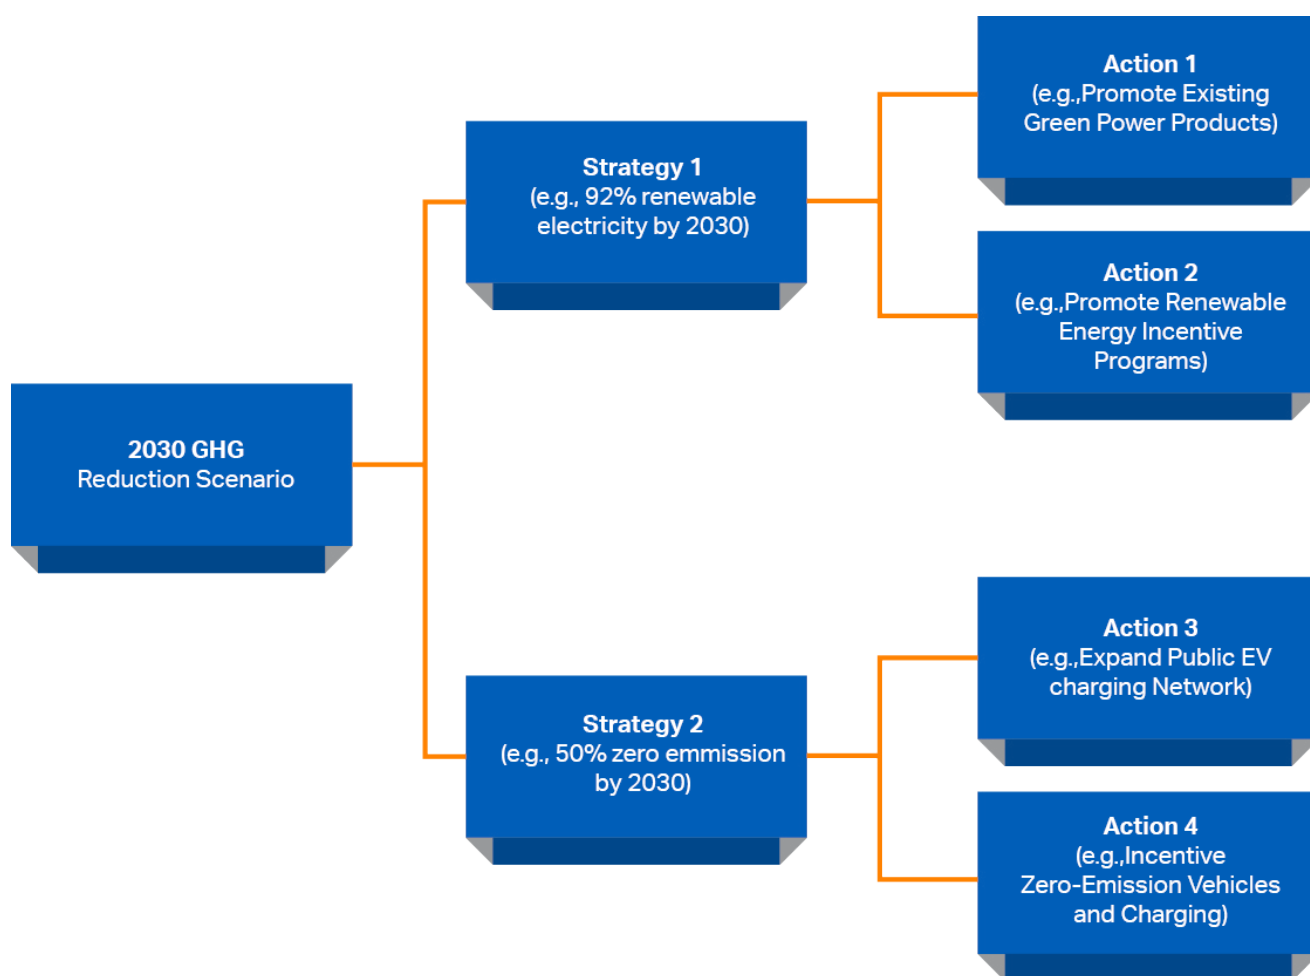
2030 GHG
Reduction Scenario

Strategy 1
(e.g., 92% renewable electricity by 2030)

Action 1
(e.g.,Promote Existing Green Power Products)

Action 2
(e.g.,Promote Renewable Energy Incentive Programs)

Strategy 2
(e.g., 50% zero emmission by 2030)

Action 3
(e.g.,Expand Public EV charging Network)

Action 4
(e.g.,Incentive Zero-Emission Vehicles and Charging)